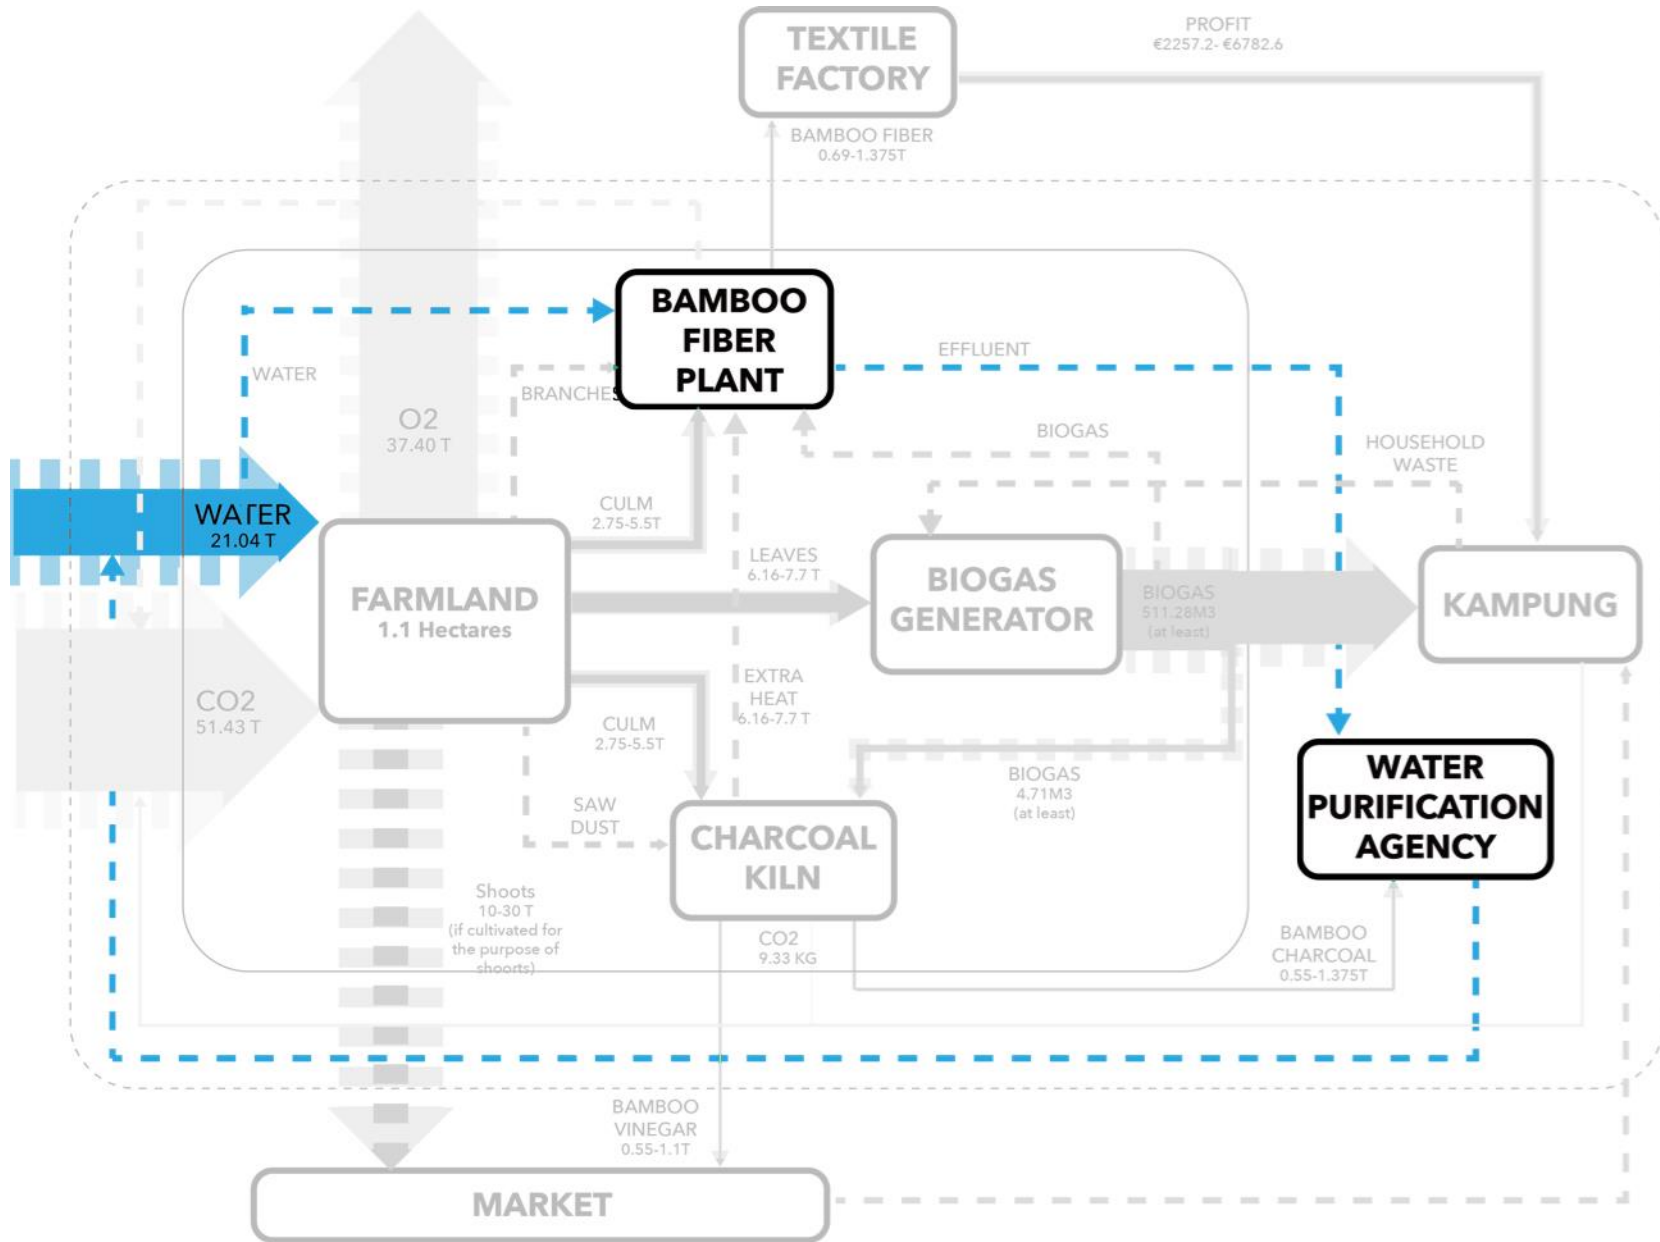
TEXTILE FACTORY

PROFIT
€2257.2- €6782.6

BAMBOO FIBER
0.69-1.375T

BAMBOO FIBER PLANT

WATER

BRANCHES

EFFLUENT

O2
37.40 T

BIOGAS

HOUSEHOLD WASTE

WATER
21.04 T

CULM
2.75-5.5T

LEAVES
6.16-7.7 T

FARMLAND
1.1 Hectares

BIOGAS GENERATOR

BIOGAS
511.28M3
(at least)

KAMPUNG

CO2
51.43 T

EXTRA HEAT
6.16-7.7 T

CULM
2.75-5.5T

BIOGAS
4.71M3
(at least)

WATER PURIFICATION AGENCY

SAW DUST

CHARCOAL KILN

Shoots
10-30 T
(if cultivated for the purpose of shoots)

CO2
9.33 KG

BAMBOO CHARCOAL
0.55-1.375T

BAMBOO VINEGAR
0.55-1.1T

MARKET